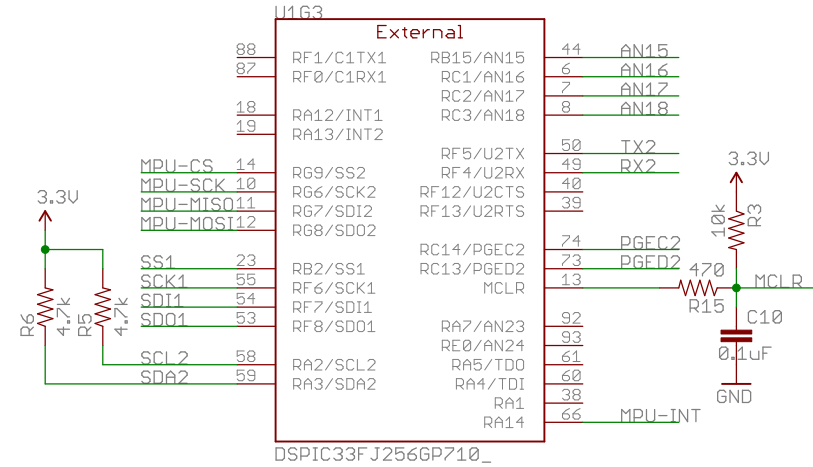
U1G3

External

88 RF1/C1TX1
87 RF0/C1RX1
18 RA12/INT1
19 RA13/INT2
MPU-CS 14 RG9/SS2
MPU-SCK 10 RG6/SCK2
MPU-MISO 11 RG7/SDI2
MPU-MOSI 12 RG8/SDO2
SS1 23 RB2/SS1
SCK1 55 RF6/SCK1
SDI1 54 RF7/SDI1
SDO1 53 RF8/SDO1
SCL2 58 RA2/SCL2
SDA2 59 RA3/SDA2

RB15/AN15 44 AN15
RC1/AN16 6 AN16
RC2/AN17 7 AN17
RC3/AN18 8 AN18
RF5/U2TX 50 TX2
RF4/U2RX 49 RX2
RF12/U2CTS 40
RF13/U2RTS 39
RC14/PGEC2 74 PGEC2
RC13/PGED2 73 PGED2
MCLR 13
RA7/AN23 92
RE0/AN24 93
RA5/TDO 61
RA4/TDI 60
RA1 38
RA14 66 MPU-INT

3.3V
R6 4.7k
R5 4.7k

3.3V
10k R3
470
R15
MCLR
C10
0.1uF
GND

DSPIC33FJ256GP710_